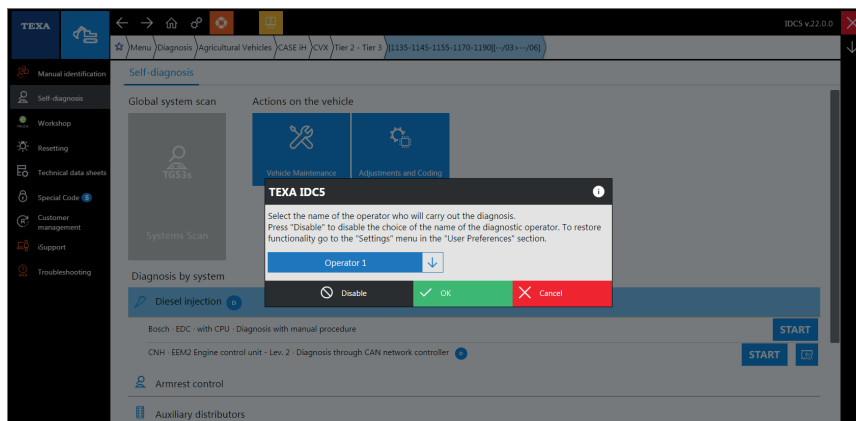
TEXA

IDC5 v.22.0.0

Menu Diagnosis Agricultural Vehicles CASE IH CVX Tier 2 - Tier 3 [1135-1145-1155-1170-1190][--/03>--/06]

Manual identification
Self-diagnosis
Workshop
Resetting
Technical data sheets
Special Code 5
Customer management
iSupport
Troubleshooting

Self-diagnosis

Global system scan

TGS3s

Systems Scan

Actions on the vehicle

Vehicle Maintenance

Adjustments and Coding

TEXA IDC5

Select the name of the operator who will carry out the diagnosis.
Press "Disable" to disable the choice of the name of the diagnostic operator. To restore functionality go to the "Settings" menu in the "User Preferences" section.

Operator 1

Disable

OK

Cancel

Diagnosis by system

Diesel injection 0

Bosch · EDC · with CPU · Diagnosis with manual procedure

START

CNH · EEM2 Engine control unit - Lev. 2 · Diagnosis through CAN network controller 0

START

Armrest control

Auxiliary distributors